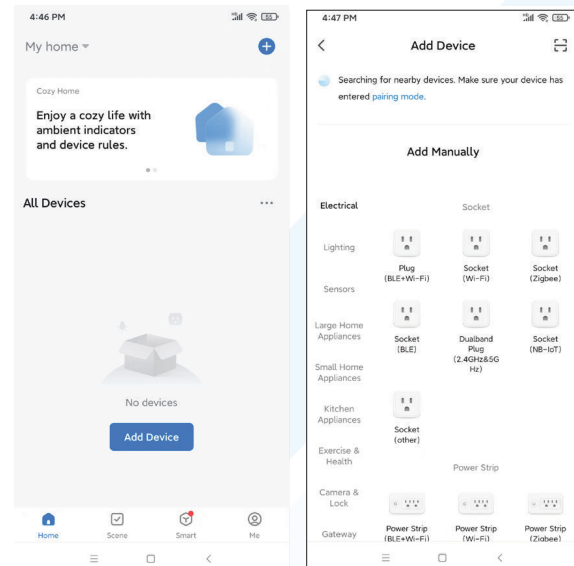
4:46 PM

My home ▾

Cozy Home

Enjoy a cozy life with ambient indicators and device rules.

All Devices ···

No devices

Add Device

Home Scene Smart Me

4:47 PM

<

Add Device

Searching for nearby devices. Make sure your device has entered pairing mode.

Add Manually

Electrical

Lighting

Sensors

Large Home Appliances

Small Home Appliances

Kitchen Appliances

Exercise & Health

Camera & Lock

Gateway

Socket

Plug (BLE+Wi-Fi)

Socket (Wi-Fi)

Socket (Zigbee)

Socket (BLE)

Dualband Plug (2.4GHz&5G Hz)

Socket (NB-IoT)

Socket (other)

Power Strip

Power Strip (BLE+Wi-Fi)

Power Strip (Wi-Fi)

Power Strip (Zigbee)